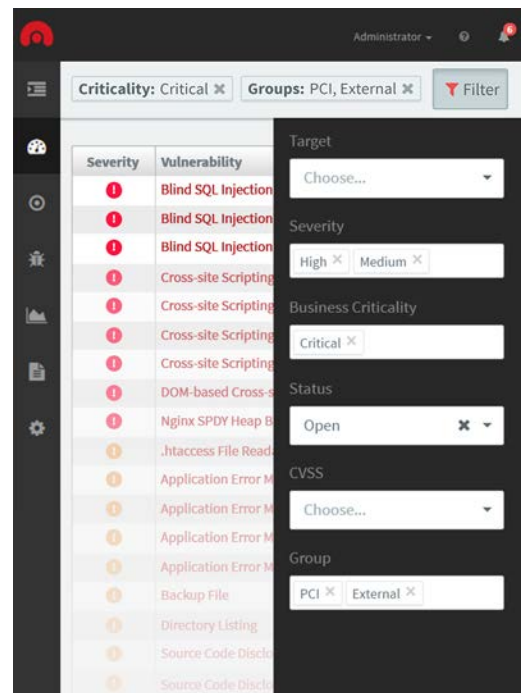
Administrator ▾

6

Criticality: Critical ✖ Groups: PCI, External ✖ Filter

| Severity | Vulnerability |
|---|---|
| | Blind SQL Injection |
| | Blind SQL Injection |
| | Blind SQL Injection |
| | Cross-site Scripting |
| | Cross-site Scripting |
| | Cross-site Scripting |
| | Cross-site Scripting |
| | DOM-based Cross-s |
| | Nginx SPDY Heap B |
| | .htaccess File Read |
| | Application Error M |
| | Application Error M |
| | Application Error M |
| | Application Error M |
| | Backup File |
| | Directory Listing |
| | Source Code Disclo |
| | Source Code Disclo |

Target

Choose...

Severity

High ✕ Medium ✕

Business Criticality

Critical ✕

Status

Open

CVSS

Choose...

Group

PCI ✕ External ✕